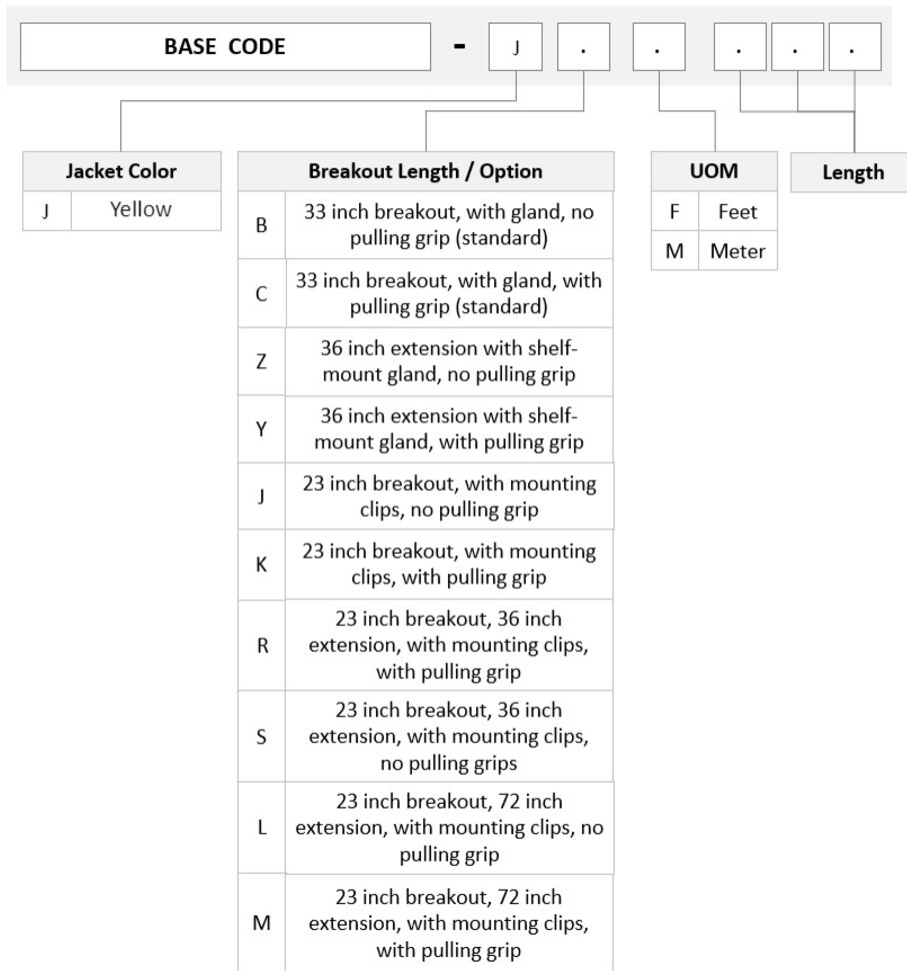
BASE CODE - J . . . . .

| Jacket Color | |
|---|---|
| J | Yellow |

| Breakout Length / Option | |
|---|---|
| B | 33 inch breakout, with gland, no pulling grip (standard) |
| C | 33 inch breakout, with gland, with pulling grip (standard) |
| Z | 36 inch extension with shelf-mount gland, no pulling grip |
| Y | 36 inch extension with shelf-mount gland, with pulling grip |
| J | 23 inch breakout, with mounting clips, no pulling grip |
| K | 23 inch breakout, with mounting clips, with pulling grip |
| R | 23 inch breakout, 36 inch extension, with mounting clips, with pulling grip |
| S | 23 inch breakout, 36 inch extension, with mounting clips, no pulling grips |
| L | 23 inch breakout, 72 inch extension, with mounting clips, no pulling grip |
| M | 23 inch breakout, 72 inch extension, with mounting clips, with pulling grip |

| UOM | |
|---|---|
| F | Feet |
| M | Meter |

Length